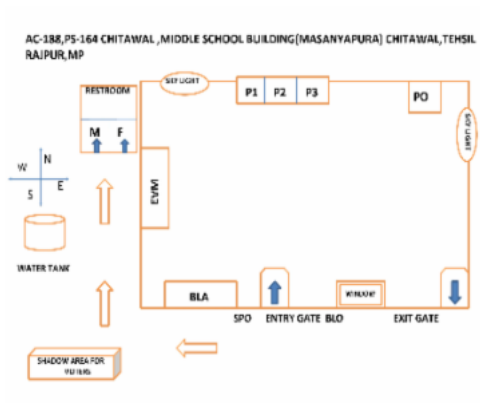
AC-188,PS-164 CHITAWAL ,MIDDLE SCHOOL BUILDING(MASANYAPURA) CHITAWAL,TEHSIL RAJPUR,MP

RESTROOM

M F

N

W

E

S

WATER TANK

SHADOW AREA FOR VOTERS

SKY LIGHT

P1 P2 P3

PO

SKY LIGHT

EVM

BLA

SPO

ENTRY GATE

BLO

WINDOW

EXIT GATE